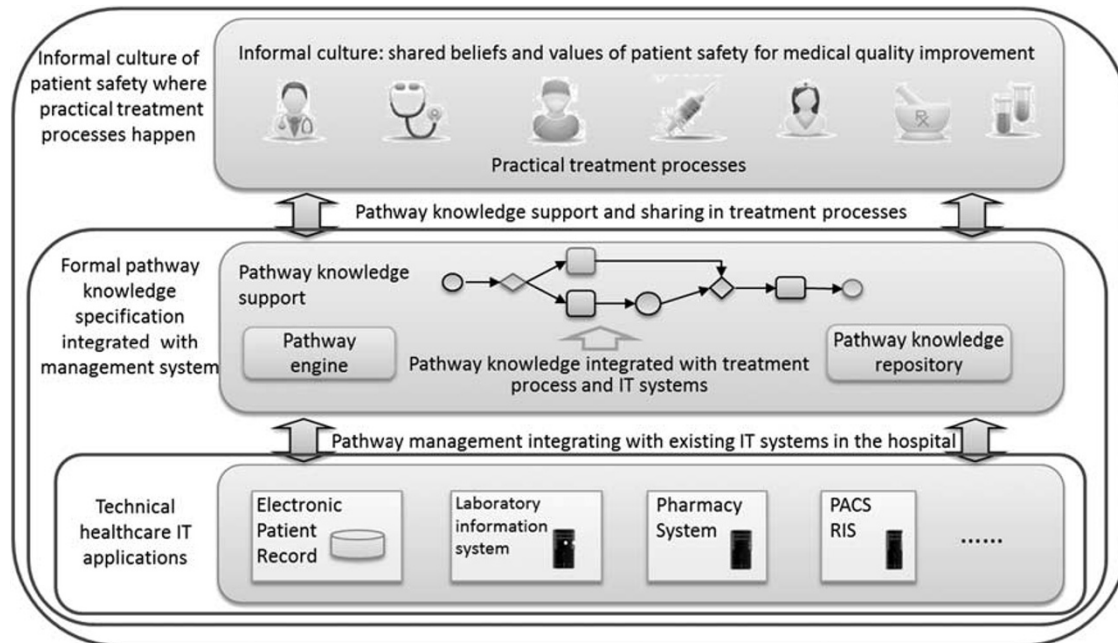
Informal culture of patient safety where practical treatment processes happen

Informal culture: shared beliefs and values of patient safety for medical quality improvement

Practical treatment processes

Pathway knowledge support and sharing in treatment processes

Formal pathway knowledge specification integrated with management system

Pathway knowledge support

Pathway engine

Pathway knowledge integrated with treatment process and IT systems

Pathway knowledge repository

Pathway management integrating with existing IT systems in the hospital

Technical healthcare IT applications

Electronic Patient Record

Laboratory information system

Pharmacy System

PACS RIS

......